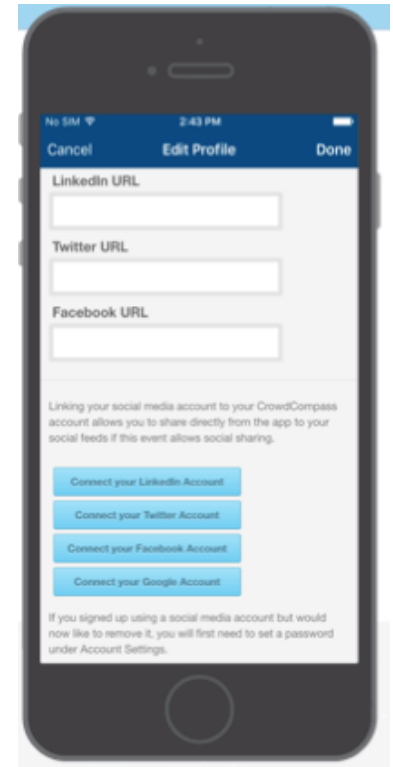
No SIM 2:43 PM

Cancel Edit Profile Done

LinkedIn URL

Twitter URL

Facebook URL

Linking your social media account to your CrowdCompass account allows you to share directly from the app to your social feeds if this event allows social sharing.

Connect your LinkedIn Account

Connect your Twitter Account

Connect your Facebook Account

Connect your Google Account

If you signed up using a social media account but would now like to remove it, you will first need to set a password under Account Settings.